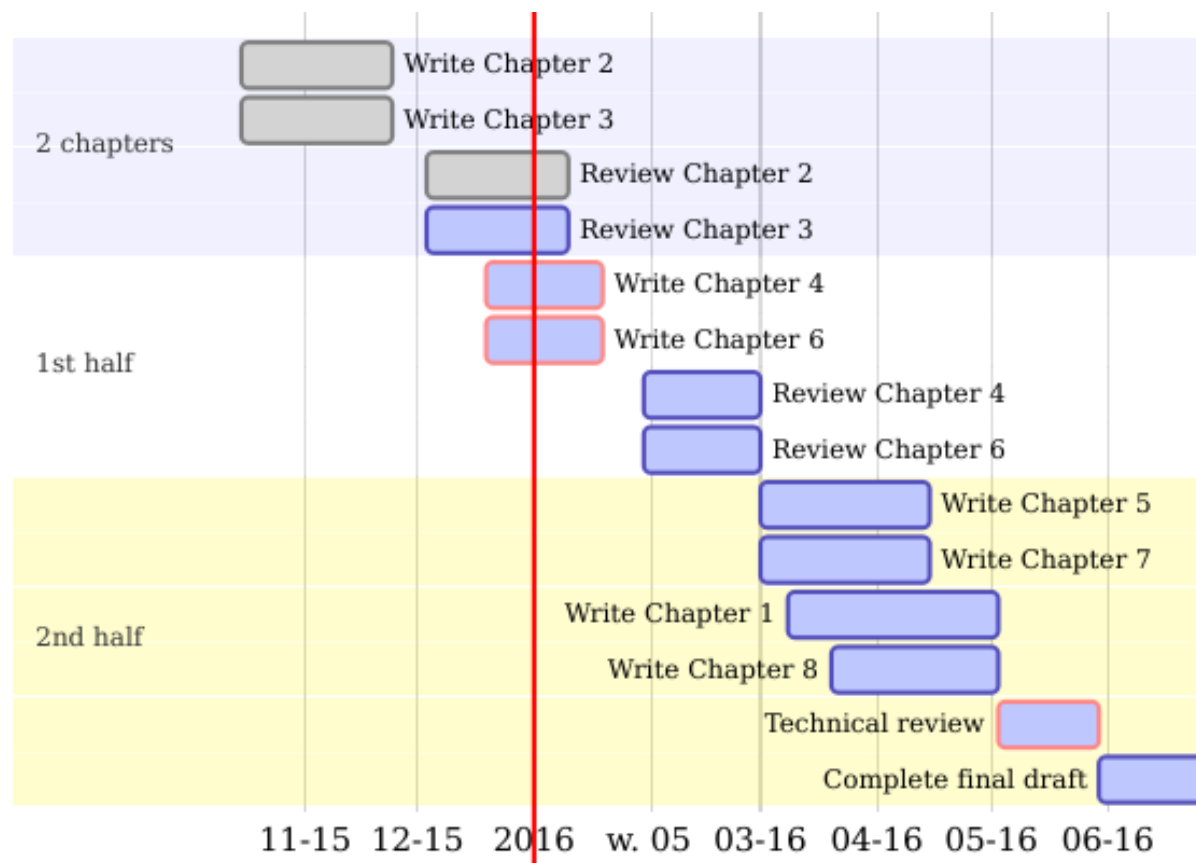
2 chapters

Write Chapter 2
Write Chapter 3
Review Chapter 2
Review Chapter 3

1st half

Write Chapter 4
Write Chapter 6
Review Chapter 4
Review Chapter 6

2nd half

Write Chapter 5
Write Chapter 7
Write Chapter 1
Write Chapter 8
Technical review
Complete final draft

11-15 12-15 2016 w. 05 03-16 04-16 05-16 06-16